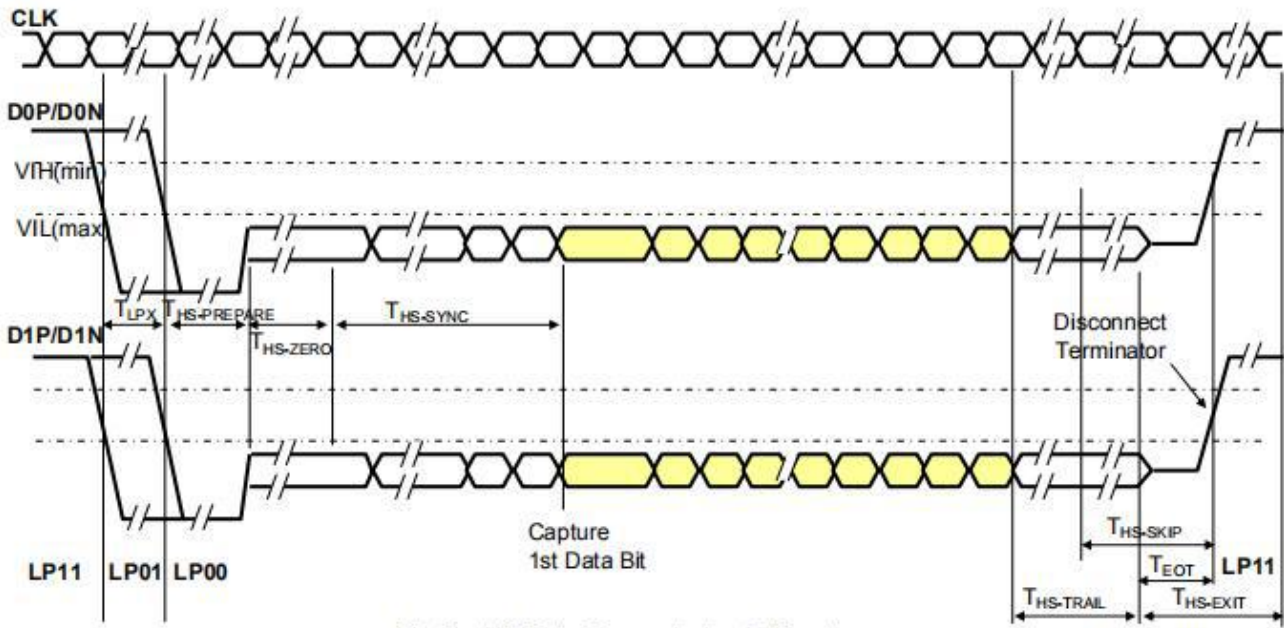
CLK

D0P/D0N

VIH(min)

VIL(max)

$T_{LPX}$ $T_{HS-PREPARE}$

$T_{HS-ZERO}$

$T_{HS-SYNC}$

D1P/D1N

Disconnect Terminator

Capture 1st Data Bit

$T_{HS-SKIP}$

$T_{EOT}$

LP11 LP01 LP00

LP11

$T_{HS-TRAIL}$

$T_{HS-EXIT}$